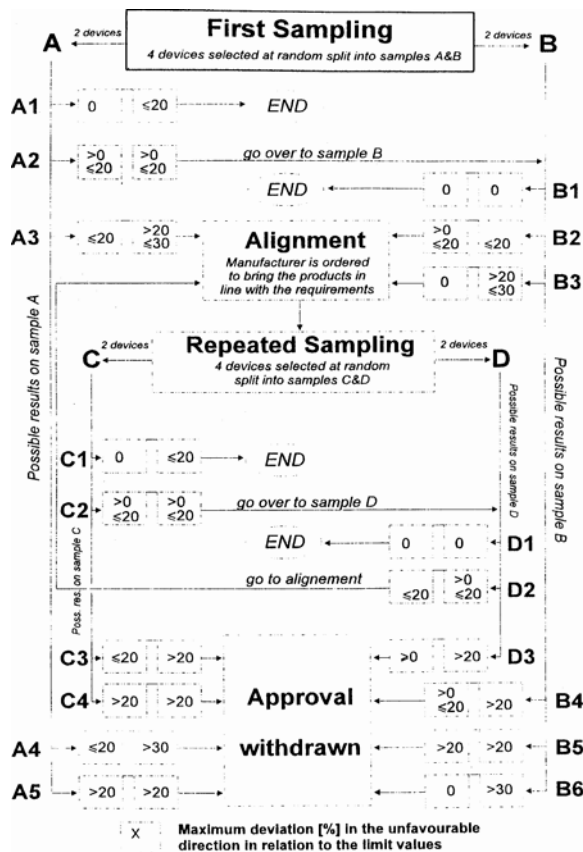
First Sampling

4 devices selected at random split into samples A&B

2 devices

A

2 devices

B

A1 0 ≤20 END

A2 >0 ≤20 >0 ≤20 go over to sample B

END 0 0 B1

A3 ≤20 >20 ≤30 Alignment >0 ≤20 ≤20 B2

Manufacturer is ordered to bring the products in line with the requirements

0 >20 ≤30 B3

Possible results on sample A

Repeated Sampling

4 devices selected at random split into samples C&D

2 devices

C

2 devices

D

Possible results on sample D

Possible results on sample B

C1 0 ≤20 END

C2 >0 ≤20 >0 ≤20 go over to sample D

END 0 0 D1

Poss. res. on sample C

go to alignement ≤20 >0 ≤20 D2

C3 ≤20 >20 >0 >20 D3

C4 >20 >20 Approval >0 ≤20 >20 B4

A4 ≤20 >30 withdrawn >20 >20 B5

A5 >20 >20 0 >30 B6

X Maximum deviation [%] in the unfavourable direction in relation to the limit values